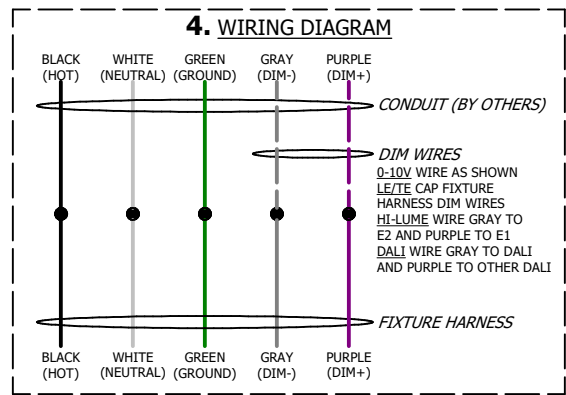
**4.** WIRING DIAGRAM

BLACK (HOT)
WHITE (NEUTRAL)
GREEN (GROUND)
GRAY (DIM-)
PURPLE (DIM+)

CONDUIT (BY OTHERS)

DIM WIRES
0-10V WIRE AS SHOWN
LE/TE CAP FIXTURE HARNESS DIM WIRES
HI-LUME WIRE GRAY TO E2 AND PURPLE TO E1
DALI WIRE GRAY TO DALI AND PURPLE TO OTHER DALI

FIXTURE HARNESS

BLACK (HOT)
WHITE (NEUTRAL)
GREEN (GROUND)
GRAY (DIM-)
PURPLE (DIM+)